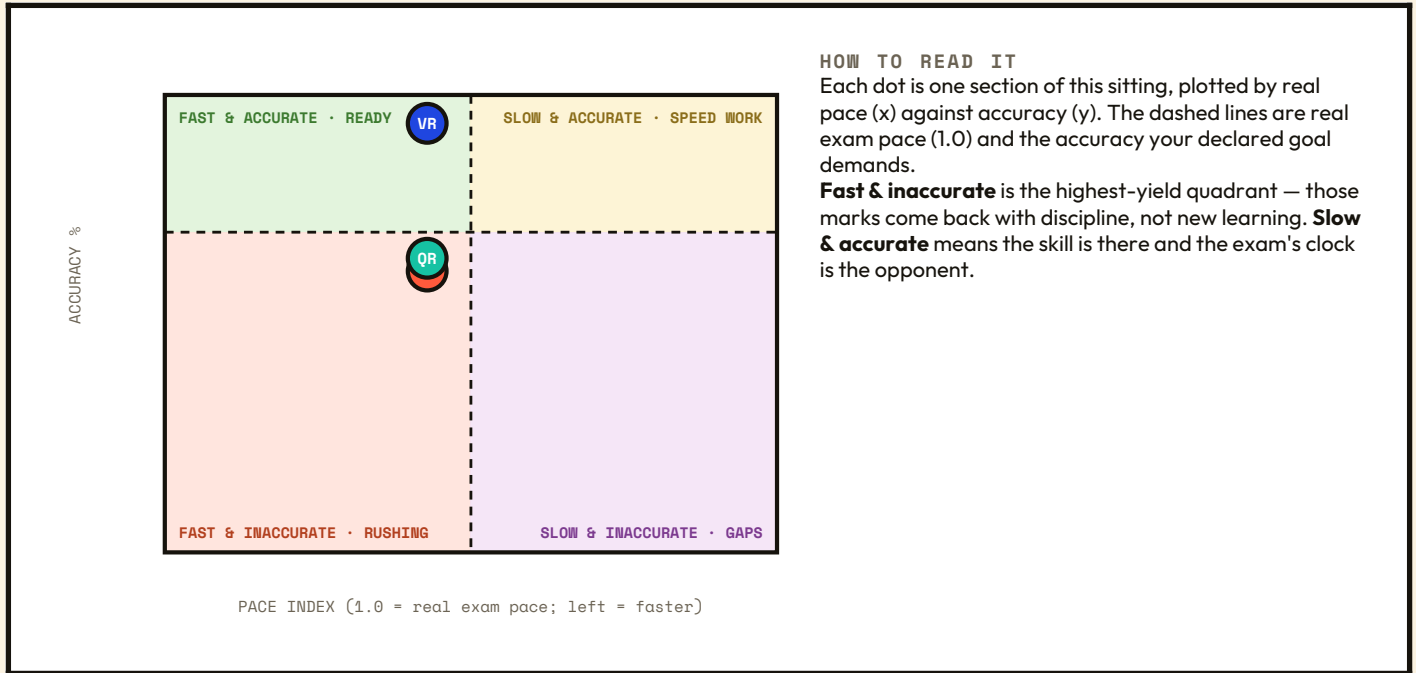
FAST & ACCURATE · READY

VR

SLOW & ACCURATE · SPEED WORK

QR

FAST & INACCURATE · RUSHING

SLOW & INACCURATE · GAPS

ACCURACY %

PACE INDEX (1.0 = real exam pace; left = faster)

HOW TO READ IT
Each dot is one section of this sitting, plotted by real pace (x) against accuracy (y). The dashed lines are real exam pace (1.0) and the accuracy your declared goal demands.
**Fast & inaccurate** is the highest-yield quadrant — those marks come back with discipline, not new learning. **Slow & accurate** means the skill is there and the exam's clock is the opponent.